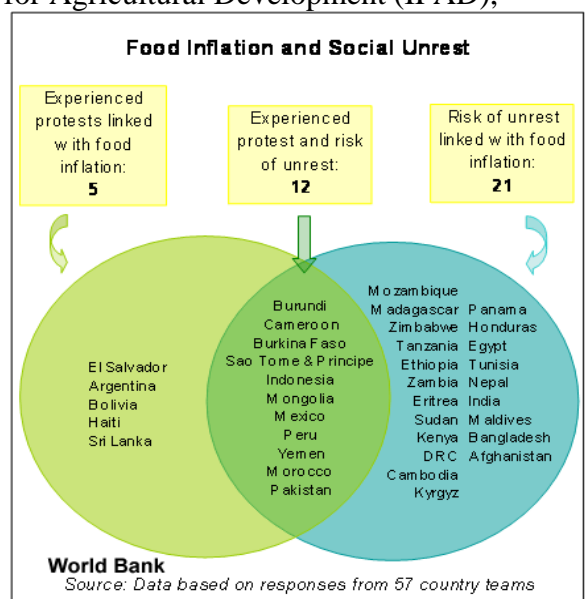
for Agricultural Development (IFAD),

Food Inflation and Social Unrest

Experienced protests linked with food inflation: 5

Experienced protest and risk of unrest: 12

Risk of unrest linked with food inflation: 21

El Salvador
Argentina
Bolivia
Haiti
Sri Lanka

Burundi
Cameroon
Burkina Faso
Sao Tome & Principe
Indonesia
Mongolia
Mexico
Peru
Yemen
Morocco
Pakistan

Mozambique
Madagascar
Zimbabwe
Tanzania
Ethiopia
Zambia
Eritrea
Sudan
Kenya
DRC
Cambodia
Kyrgyz

Panama
Honduras
Egypt
Tunisia
Nepal
India
Maldives
Bangladesh
Afghanistan

World Bank
Source: Data based on responses from 57 country teams